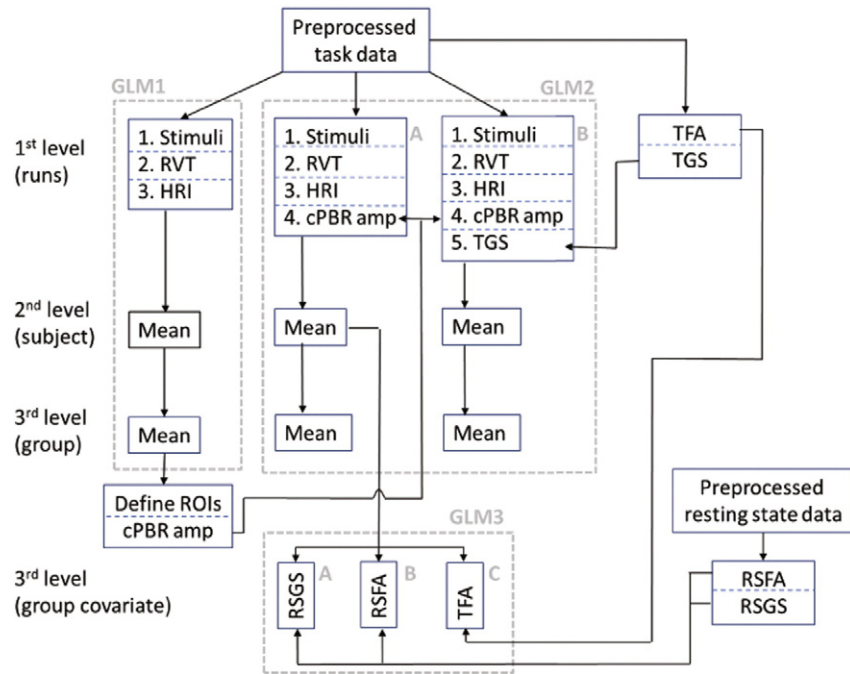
Preprocessed task data

GLM1

GLM2

1st level (runs)

1. Stimuli
2. RVT
3. HRI

1. Stimuli
2. RVT
3. HRI
4. cPBR amp

A

1. Stimuli
2. RVT
3. HRI
4. cPBR amp
5. TGS

B

TFA
TGS

2nd level (subject)

Mean

Mean

Mean

3rd level (group)

Mean

Mean

Mean

Define ROIs
cPBR amp

Preprocessed resting state data

GLM3

3rd level (group covariate)

RSGS

A

RSFA

B

TFA

C

RSFA
RSGS